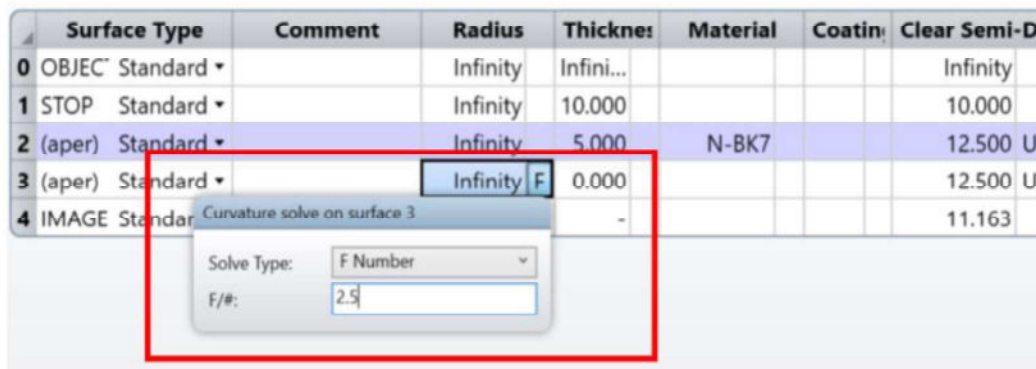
| | Surface Type | | Comment | Radius | | Thicknes | | Material | | Coatin | Clear Semi-D |
|---|---|---|---|---|---|---|---|---|---|---|---|
| 0 | OBJEC | Standard ▾ | | Infinity | | Infini... | | | | | Infinity |
| 1 | STOP | Standard ▾ | | Infinity | | 10.000 | | | | | 10.000 |
| 2 | (aper) | Standard ▾ | | Infinity | | 5.000 | | N-BK7 | | | 12.500 U |
| 3 | (aper) | Standard ▾ | | Infinity | F | 0.000 | | | | | 12.500 U |
| 4 | IMAGE | Standar | | | | - | | | | | 11.163 |

Curvature solve on surface 3

Solve Type: F Number

F/#: 2.5